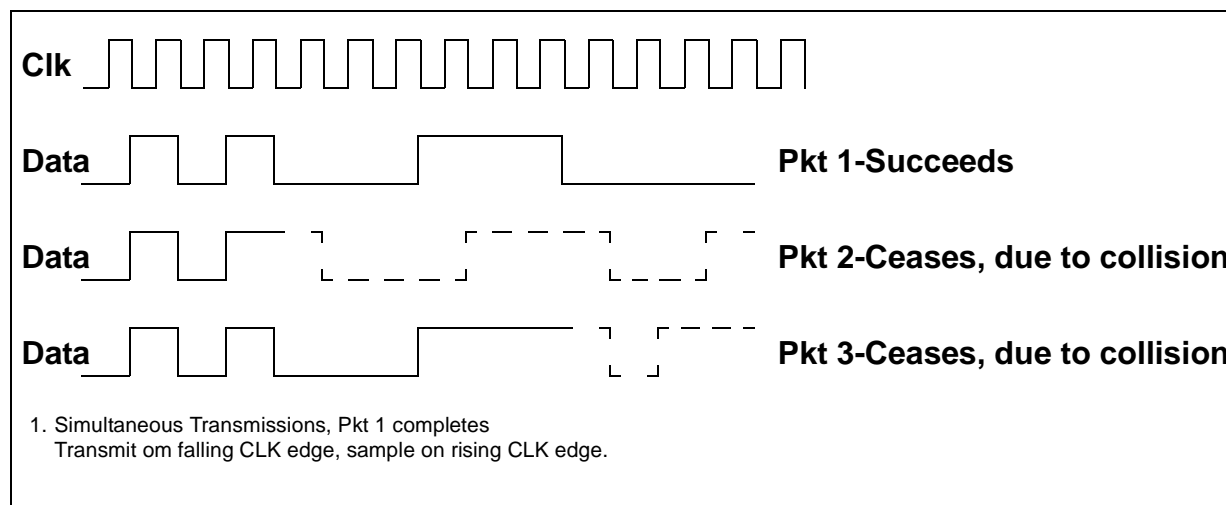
Clk

Data

Pkt 1-Succeeds

Data

Pkt 2-Ceases, due to collision

Data

Pkt 3-Ceases, due to collision

1. Simultaneous Transmissions, Pkt 1 completes
Transmit om falling CLK edge, sample on rising CLK edge.